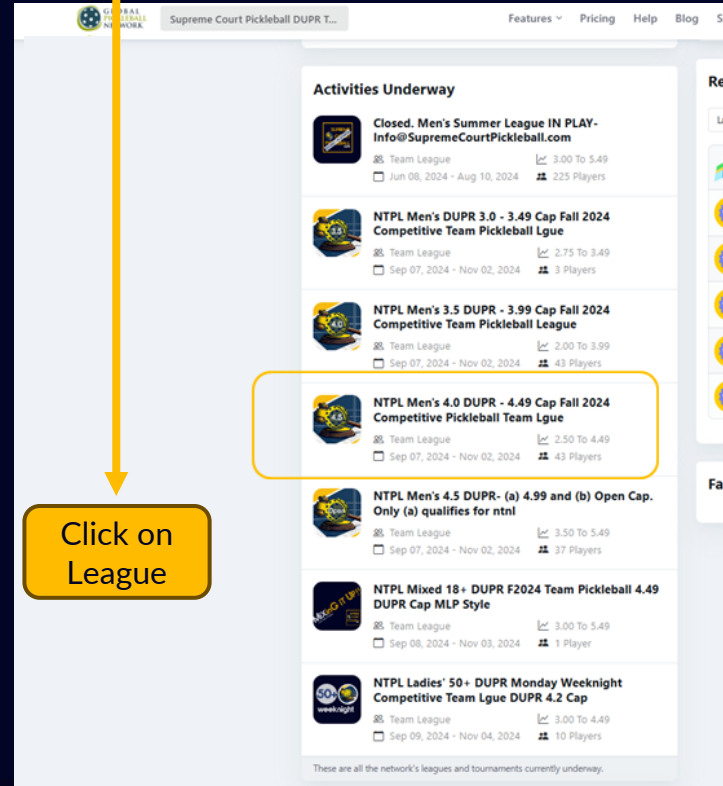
GLOBAL PICKLEBALL NETWORK

Supreme Court Pickleball DUPR T...

Features Pricing Help Blog S

Activities Underway

Closed. Men's Summer League IN PLAY- Info@SupremeCourtPickleball.com
Team League
3.00 To 5.49
Jun 08, 2024 - Aug 10, 2024
225 Players

NTPL Men's DUPR 3.0 - 3.49 Cap Fall 2024 Competitive Team Pickleball Lgue
Team League
2.75 To 3.49
Sep 07, 2024 - Nov 02, 2024
3 Players

NTPL Men's 3.5 DUPR - 3.99 Cap Fall 2024 Competitive Team Pickleball League
Team League
2.00 To 3.99
Sep 07, 2024 - Nov 02, 2024
43 Players

NTPL Men's 4.0 DUPR - 4.49 Cap Fall 2024 Competitive Pickleball Team Lgue
Team League
2.50 To 4.49
Sep 07, 2024 - Nov 02, 2024
43 Players

NTPL Men's 4.5 DUPR- (a) 4.99 and (b) Open Cap. Only (a) qualifies for ntnl
Team League
3.50 To 5.49
Sep 07, 2024 - Nov 02, 2024
37 Players

NTPL Mixed 18+ DUPR F2024 Team Pickleball 4.49 DUPR Cap MLP Style
Team League
3.00 To 5.49
Sep 08, 2024 - Nov 03, 2024
1 Player

NTPL Ladies' 50+ DUPR Monday Weeknight Competitive Team Lgue DUPR 4.2 Cap
Team League
3.00 To 4.49
Sep 09, 2024 - Nov 04, 2024
10 Players

These are all the network's leagues and tournaments currently underway.

Re

Fa

Click on League